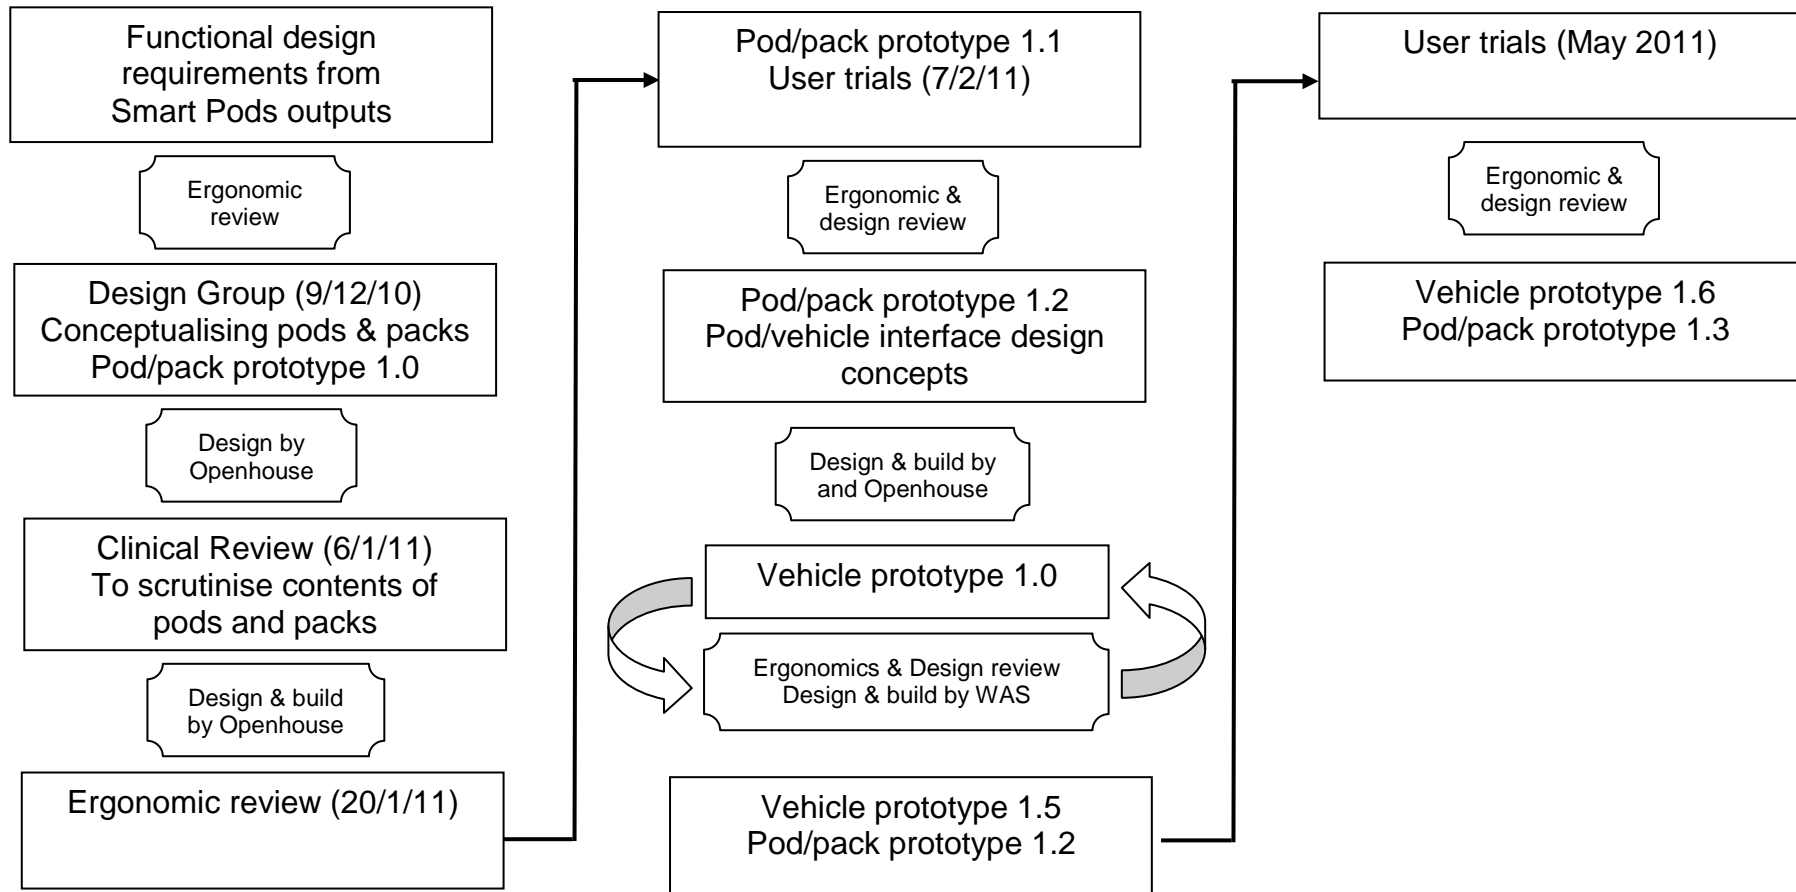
Functional design requirements from Smart Pods outputs

Ergonomic review

Design Group (9/12/10)
Conceptualising pods & packs
Pod/pack prototype 1.0

Design by Openhouse

Clinical Review (6/1/11)
To scrutinise contents of pods and packs

Design & build by Openhouse

Ergonomic review (20/1/11)

Pod/pack prototype 1.1
User trials (7/2/11)

Ergonomic & design review

Pod/pack prototype 1.2
Pod/vehicle interface design concepts

Design & build by and Openhouse

Vehicle prototype 1.0

Ergonomics & Design review
Design & build by WAS

Vehicle prototype 1.5
Pod/pack prototype 1.2

User trials (May 2011)

Ergonomic & design review

Vehicle prototype 1.6
Pod/pack prototype 1.3